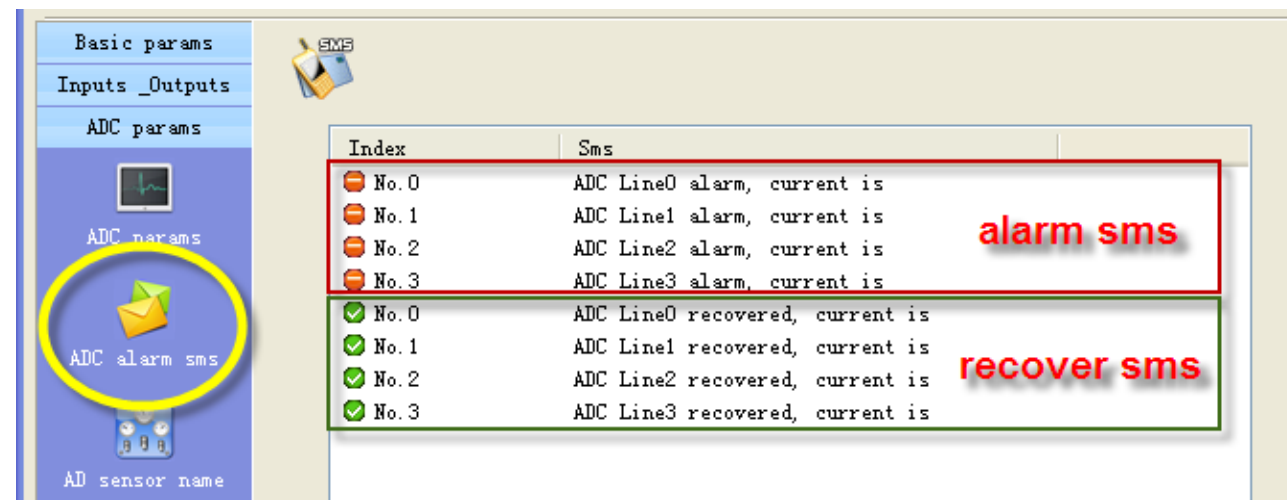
Basic params
Inputs _Outputs
ADC params

ADC params

ADC alarm sms

AD sensor name

SMS

| Index | Sms |
|---|---|
| No.0 | ADC Line0 alarm, current is |
| No.1 | ADC Line1 alarm, current is |
| No.2 | ADC Line2 alarm, current is |
| No.3 | ADC Line3 alarm, current is |
| No.0 | ADC Line0 recovered, current is |
| No.1 | ADC Line1 recovered, current is |
| No.2 | ADC Line2 recovered, current is |
| No.3 | ADC Line3 recovered, current is |

alarm sms

recover sms